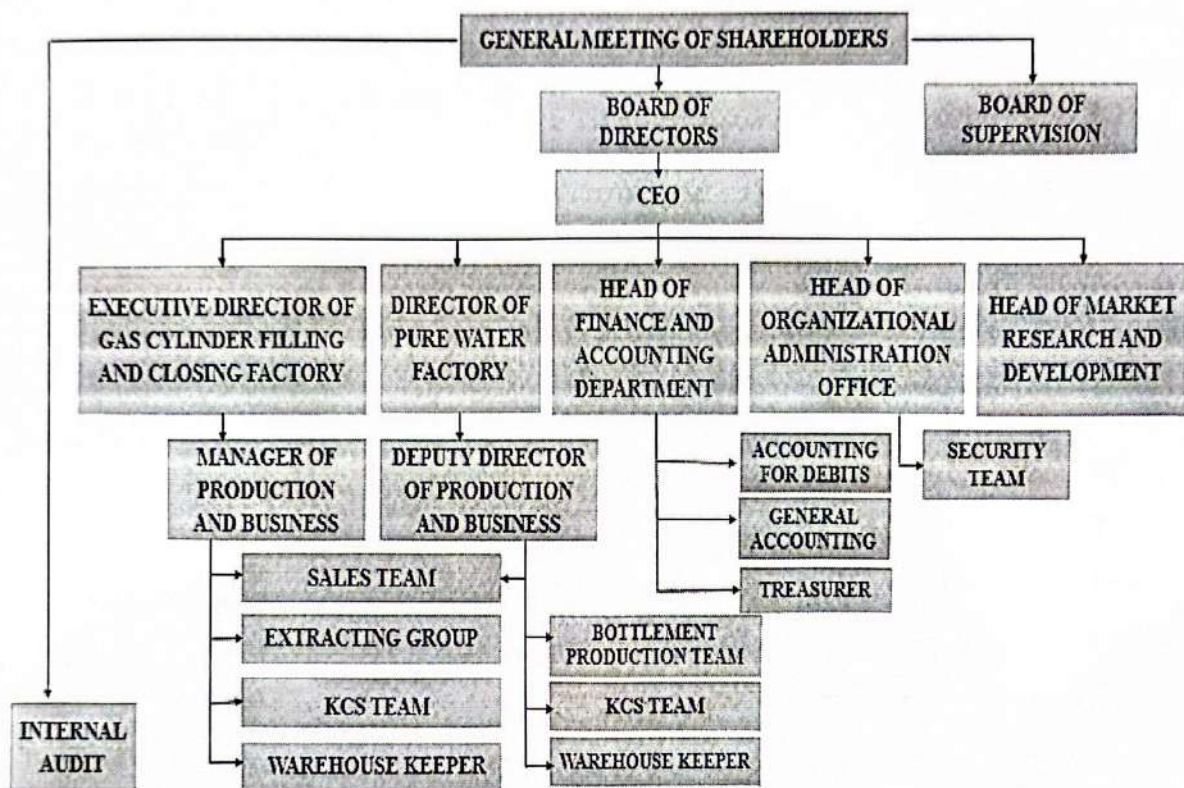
GENERAL MEETING OF SHAREHOLDERS

BOARD OF DIRECTORS

BOARD OF SUPERVISION

CEO

EXECUTIVE DIRECTOR OF GAS CYLINDER FILLING AND CLOSING FACTORY

DIRECTOR OF PURE WATER FACTORY

HEAD OF FINANCE AND ACCOUNTING DEPARTMENT

HEAD OF ORGANIZATIONAL ADMINISTRATION OFFICE

HEAD OF MARKET RESEARCH AND DEVELOPMENT

MANAGER OF PRODUCTION AND BUSINESS

DEPUTY DIRECTOR OF PRODUCTION AND BUSINESS

ACCOUNTING FOR DEBITS

GENERAL ACCOUNTING

TREASURER

SECURITY TEAM

SALES TEAM

EXTRACTING GROUP

KCS TEAM

WAREHOUSE KEEPER

BOTTLEMENT PRODUCTION TEAM

KCS TEAM

WAREHOUSE KEEPER

INTERNAL AUDIT